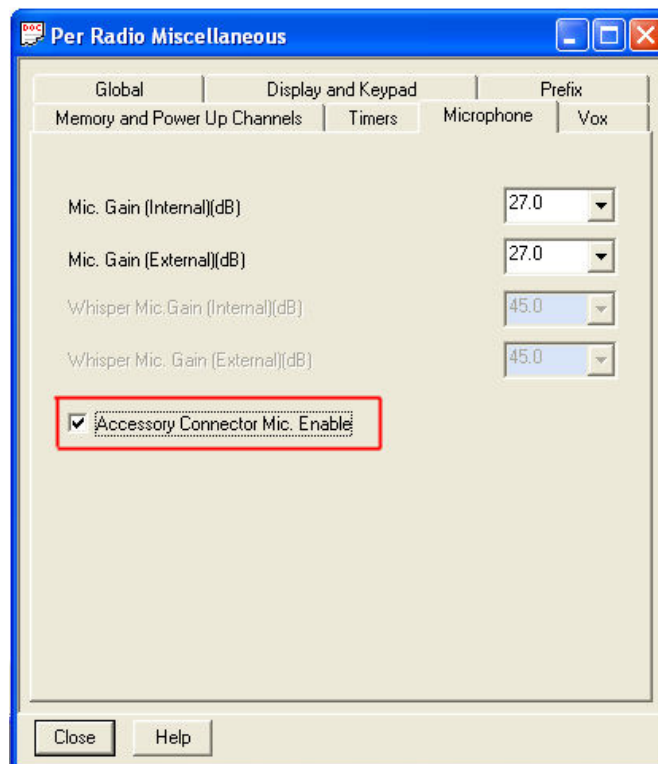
Per Radio Miscellaneous

Global
Display and Keypad
Prefix
Memory and Power Up Channels
Timers
Microphone
Vox

Mic. Gain (Internal)(dB) 27.0
Mic. Gain (External)(dB) 27.0
Whisper Mic.Gain (Internal)(dB) 45.0
Whisper Mic. Gain (External)(dB) 45.0

Accessory Connector Mic. Enable

Close
Help